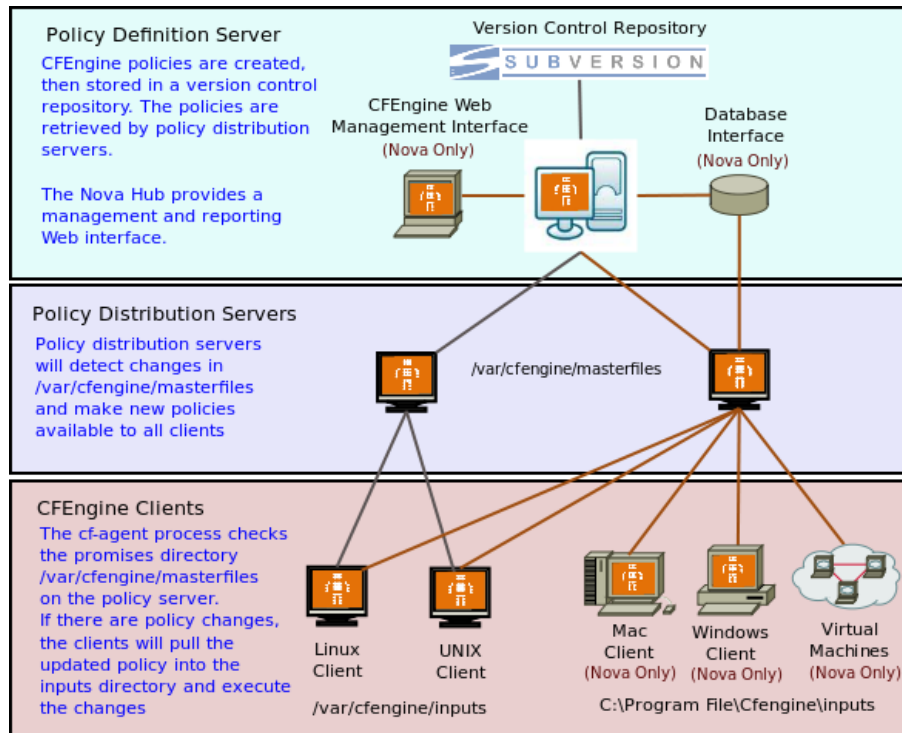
Policy Definition Server

CFEngine policies are created, then stored in a version control repository. The policies are retrieved by policy distribution servers.

The Nova Hub provides a management and reporting Web interface.

Version Control Repository

SUBVERSION

CFEngine Web Management Interface
(Nova Only)

Database Interface
(Nova Only)

Policy Distribution Servers

Policy distribution servers will detect changes in /var/cfengine/masterfiles and make new policies available to all clients

/var/cfengine/masterfiles

CFEngine Clients

The cf-agent process checks the promises directory /var/cfengine/masterfiles on the policy server. If there are policy changes, the clients will pull the updated policy into the inputs directory and execute the changes

Linux Client

UNIX Client

/var/cfengine/inputs

Mac Client
(Nova Only)

Windows Client
(Nova Only)

Virtual Machines
(Nova Only)

C:\Program File\Cfengine\inputs